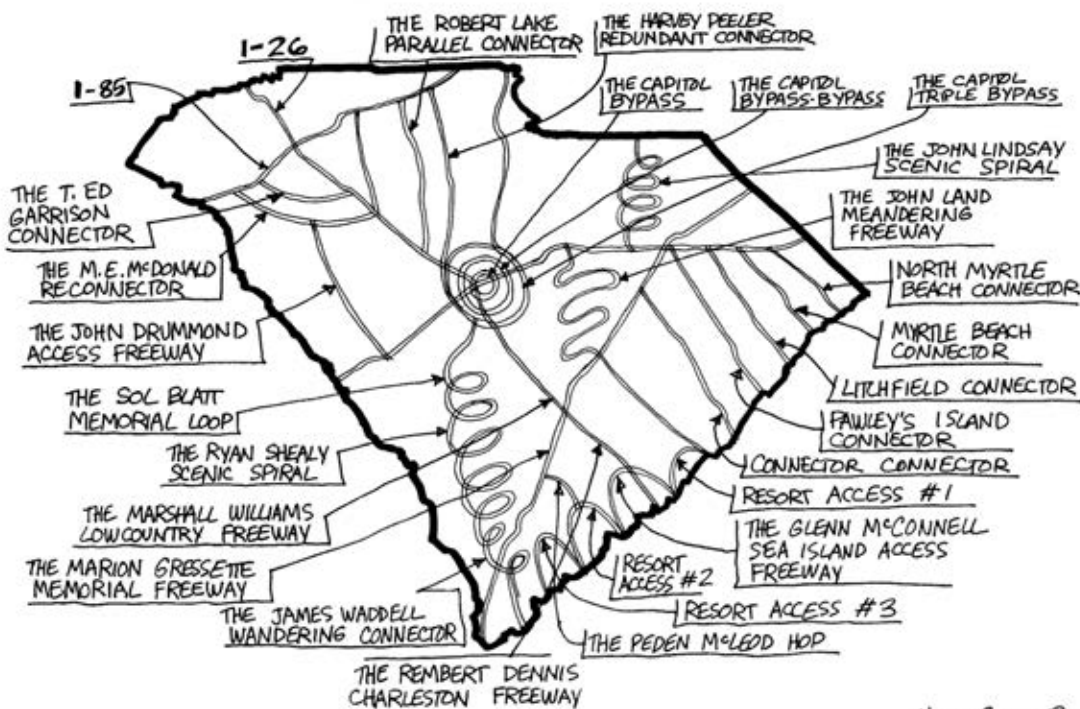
I-26
I-85
THE ROBERT LAKE PARALLEL CONNECTOR
THE HARVEY PEELER REDUNDANT CONNECTOR
THE CAPITOL BYPASS
THE CAPITOL BYPASS-BYPASS
THE CAPITOL TRIPLE BYPASS
THE JOHN LINDSAY SCENIC SPIRAL
THE JOHN LAND MEANDERING FREEWAY
NORTH MYRTLE BEACH CONNECTOR
MYRTLE BEACH CONNECTOR
LITCHFIELD CONNECTOR
PAWLEY'S ISLAND CONNECTOR
CONNECTOR CONNECTOR
RESORT ACCESS #1
THE GLENN McCONNELL SEA ISLAND ACCESS FREEWAY
RESORT ACCESS #2
RESORT ACCESS #3
THE PEDEN McLEOD HOP
THE T. ED GARRISON CONNECTOR
THE M.E. McDONALD RECONNECTOR
THE JOHN DRUMMOND ACCESS FREEWAY
THE SOL BLATT MEMORIAL LOOP
THE RYAN SHEALY SCENIC SPIRAL
THE MARSHALL WILLIAMS LOWCOUNTRY FREEWAY
THE MARION GRESSETTE MEMORIAL FREEWAY
THE JAMES WADDELL WANDERING CONNECTOR
THE REMBERT DENNIS CHARLESTON FREEWAY